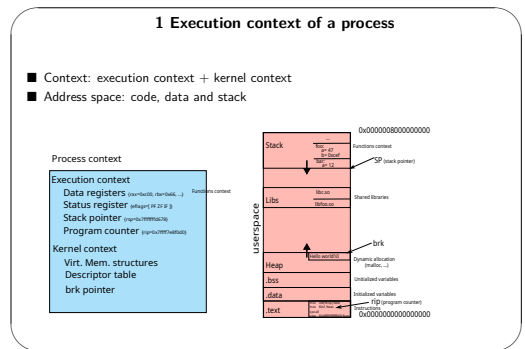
1 Execution context of a process

■ Context: execution context + kernel context

■ Address space: code, data and stack

Process context

Execution context
Data registers (rax=0xc00, rbx=0x66, ...)
Status register (eflags=[ PF ZF IF ])
Stack pointer (rsp=0x7ffffff fdc78)
Program counter (rip=0x7ffff7e8f0d0)

Functions context

Kernel context
Virt. Mem. structures
Descriptor table
brk pointer

0x0000000800000000

Stack
foo
a= 47
b= 0xcef
bar
x= 12

Functions context

SP (stack pointer)

userspace

Libs
libc.so
libfoo.so

Shared libraries

brk

Hello world!\0

Heap

Dynamic allocation (malloc,...)

.bss

Uninitialized variables

.data

Initialized variables

.text

rip (program counter)

Instructions

0x0000000000000000